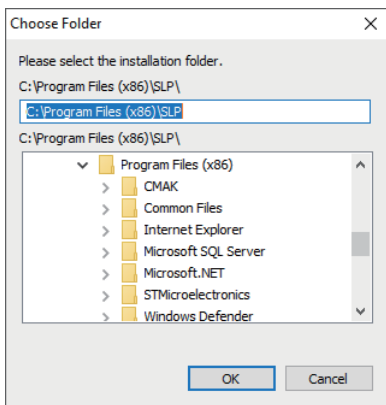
Choose Folder

Please select the installation folder.

C:\Program Files (x86)\SLP\

C:\Program Files (x86)\SLP

C:\Program Files (x86)\SLP\

Program Files (x86)
CMAK
Common Files
Internet Explorer
Microsoft SQL Server
Microsoft.NET
STMicroelectronics
Windows Defender

OK
Cancel